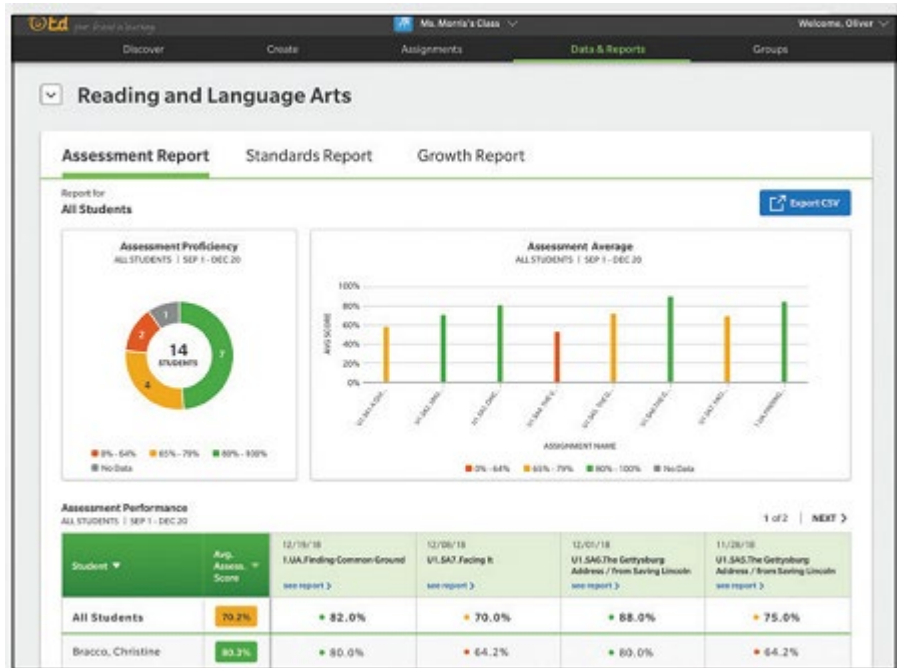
Ed your friend in learning | Ms. Morris's Class | Welcome, Oliver

Discover | Create | Assignments | Data & Reports | Groups

Reading and Language Arts

Assessment Report | Standards Report | Growth Report

Report for
All Students

Export CSV

Assessment Proficiency
ALL STUDENTS | SEP 1 - DEC 20

14 STUDENTS

7
4
2
1

0% - 64% | 65% - 79% | 80% - 100% | No Data

Assessment Average
ALL STUDENTS | SEP 1 - DEC 20

100%
80%
60%
40%
20%
0%

AVG SCORE

ASSIGNMENT NAME

0% - 64% | 65% - 79% | 80% - 100% | No Data

Assessment Performance
ALL STUDENTS | SEP 1 - DEC 20

1 of 2 | NEXT >

| Student | Avg. Assess. Score | 12/19/18 1.UA.Finding Common Ground see report > | 12/06/18 U1.SA7.Facing It see report > | 12/01/18 U1.SA6.The Gettysburg Address / from Saving Lincoln see report > | 11/28/18 U1.SA5.The Gettysburg Address / from Saving Lincoln see report > |
|---|---|---|---|---|---|
| All Students | 70.2% | • 82.0% | • 70.0% | • 88.0% | • 75.0% |
| Bracco, Christine | 80.3% | • 80.0% | • 64.2% | • 80.0% | • 64.2% |